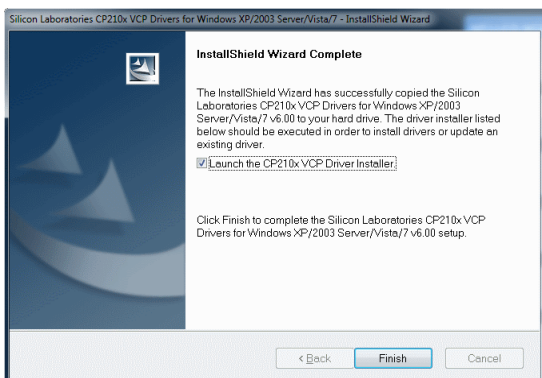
Silicon Laboratories CP210x VCP Drivers for Windows XP/2003 Server/Vista/7 - InstallShield Wizard

InstallShield Wizard Complete

The InstallShield Wizard has successfully copied the Silicon Laboratories CP210x VCP Drivers for Windows XP/2003 Server/Vista/7 v6.00 to your hard drive. The driver installer listed below should be executed in order to install drivers or update an existing driver.

Launch the CP210x VCP Driver Installer

Click Finish to complete the Silicon Laboratories CP210x VCP Drivers for Windows XP/2003 Server/Vista/7 v6.00 setup.

< Back

Finish

Cancel